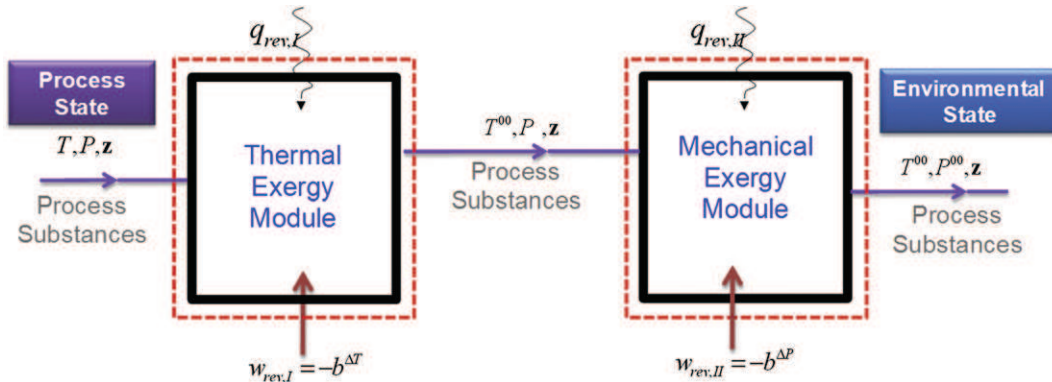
Process State

$T, P, \mathbf{z}$

Process Substances

$q_{rev,I}$

Thermal Exergy Module

$w_{rev,I} = -b^{\Delta T}$

$T^{00}, P, \mathbf{z}$

Process Substances

$q_{rev,II}$

Mechanical Exergy Module

$w_{rev,II} = -b^{\Delta P}$

Environmental State

$T^{00}, P^{00}, \mathbf{z}$

Process Substances